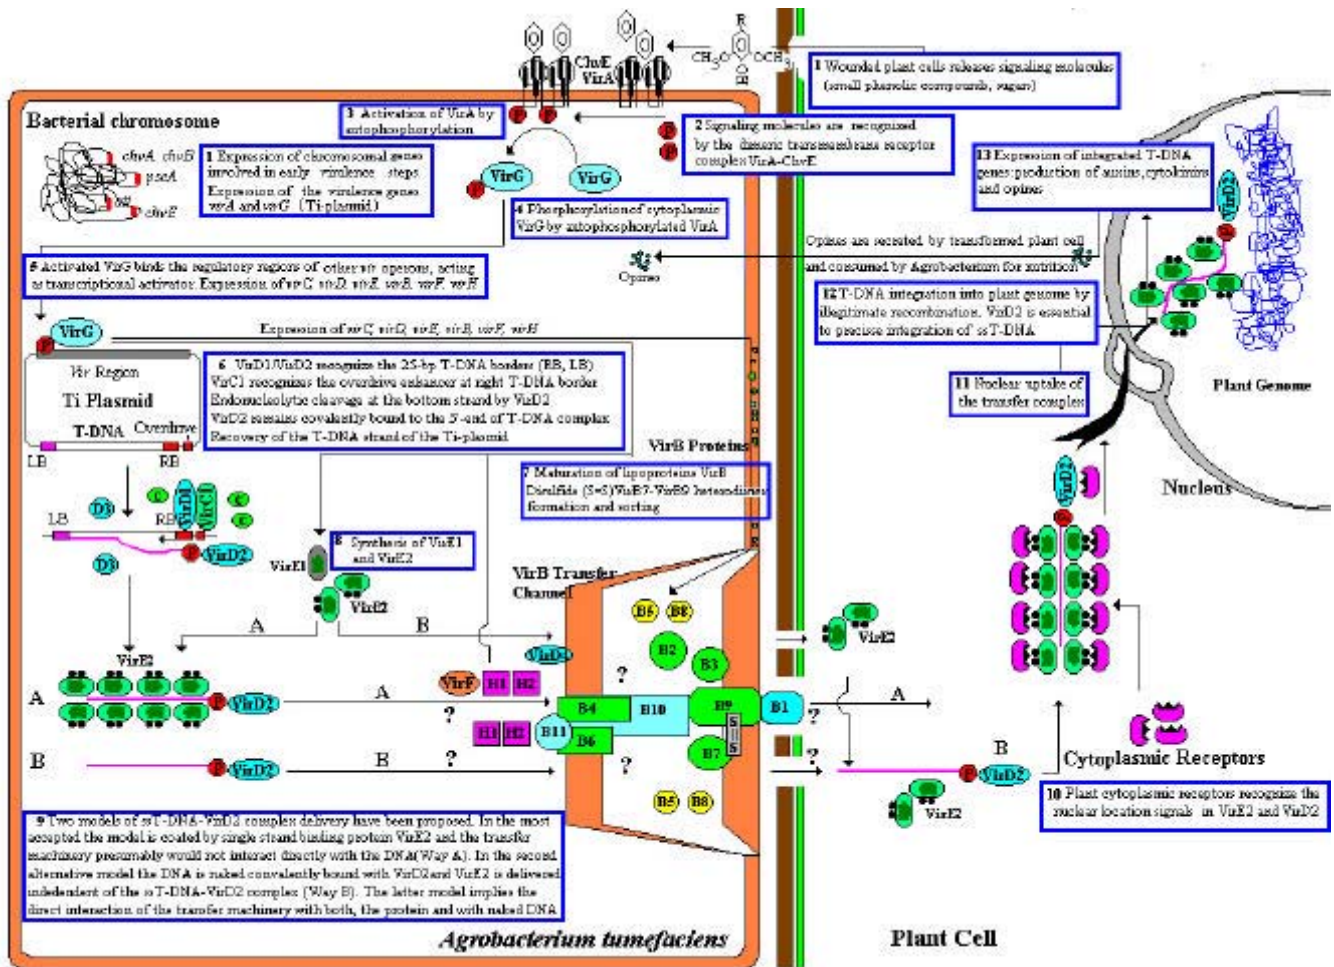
ChvE
VirA
R
$CH_3O$
$OCH_3$
OH

1 Wounded plant cells releases signaling molecules (small phenolic compounds, sugar)

Bacterial chromosome

3 Activation of VirA by autophosphorylation

P P

2 Signaling molecules are recognized by the dimeric transmembrane receptor complex VirA-ChvE

P P

chvA chvB
pscA
att
chvE

1 Expression of chromosomal genes involved in early virulence steps
Expression of the virulence genes virA and virG (Ti-plasmid)

VirG
P VirG

4 Phosphorylation of cytoplasmic VirG by autophosphorylated VirA

13 Expression of integrated T-DNA genes: production of auxins, cytokinins and opines

VirD2

Opines are secreted by transformed plant cell and consumed by Agrobacterium for nutrition

Opines

5 Activated VirG binds the regulatory regions of other vir operons, acting as transcriptional activator. Expression of virC virD, virE, virB, virF, virH

12 T-DNA integration into plant genome by illegitimate recombination. VirD2 is essential to precise integration of ss T-DNA

VirG
P

Expression of virC, virD, virE, virB, virF, virH

Vir Region
Ti Plasmid
T-DNA Overdrive
LB RB

6 VirD1/VirD2 recognize the 25-bp T-DNA border (RB, LB)
VirC1 recognize the overdrive enhancer at right T-DNA border
Endonucleolytic cleavage at the bottom strand by VirD2
VirD2 remains covalently bound to the 5'-end of T-DNA complex
Recovery of the T-DNA strand of the Ti-plasmid

11 Nuclear uptake of the transfer complex

Plant Genome

VirB Proteins

7 Maturation of lipoproteins VirB
Disulfide (S-S) VirB7-VirB9 heterodimer formation and sorting

Nucleus

D3
VirD1 VirC1
LB RB
P VirD2
D3

8 Synthesis of VirE1 and VirE2

VirE1
VirE2

VirB Transfer Channel

B6 B8
B2
B3

VirE2

A B
VirE2

VirD4

A
VirF H1 H2
A

P VirD2
?
H1 H2
B4 B10 B9 B1
B11 B6
S S
B7
?
?
?

A

B
P VirD2
B ?
B
P VirD2
VirE2

Cytoplasmic Receptors

B5 B8

9 Two models of ssT-DNA-VirD2 complex delivery have been proposed. In the most accepted the model is coated by single strand binding protein VirE2 and the transfer machinery presumably would not interact directly with the DNA(Way A). In the second alternative model the DNA is naked covalently bound with VirD2 and VirE2 is delivered indedendent of the ssT-DNA-VirD2 complex (Way B). The latter model implies the direct interaction of the transfer machinery with both, the protein and with naked DNA

10 Plant cytoplasmic receptors recognize the nuclear location signals in VirE2 and VirD2

Agrobacterium tumefaciens

Plant Cell